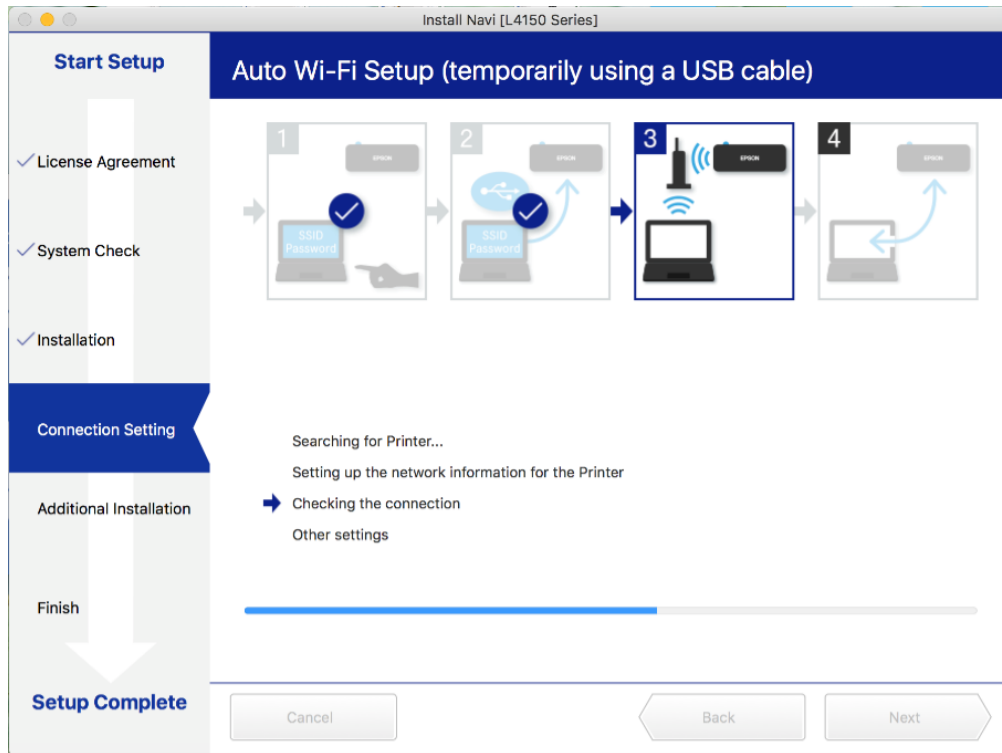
Install Navi [L4150 Series]

Start Setup

License Agreement

System Check

Installation

Connection Setting

Additional Installation

Finish

Setup Complete

Auto Wi-Fi Setup (temporarily using a USB cable)

1

EPSON

SSID
Password

2

EPSON

SSID
Password

3

EPSON

4

EPSON

Searching for Printer...

Setting up the network information for the Printer

Checking the connection

Other settings

Cancel

Back

Next